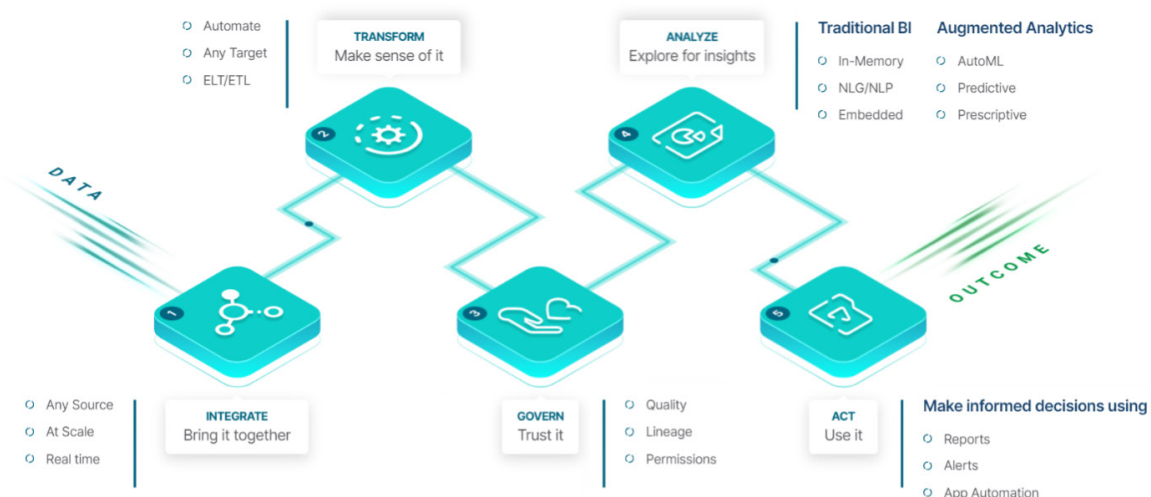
Automate
Any Target
ELT/ETL

TRANSFORM
Make sense of it

ANALYZE
Explore for insights

Traditional BI
In-Memory
NLG/NLP
Embedded

Augmented Analytics
AutoML
Predictive
Prescriptive

DATA

2

4

OUTCOME

1

3

5

Any Source
At Scale
Real time

INTEGRATE
Bring it together

GOVERN
Trust it

Quality
Lineage
Permissions

ACT
Use it

Make informed decisions using
Reports
Alerts
App Automation